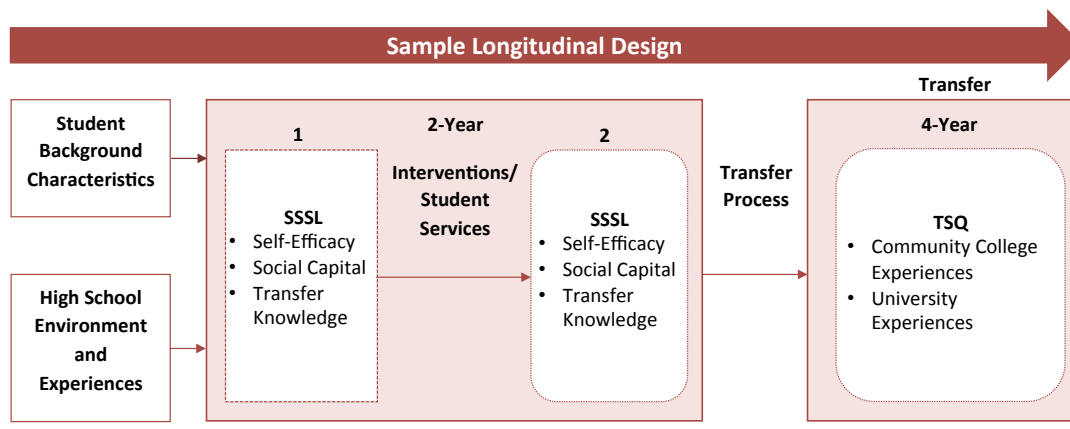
Sample Longitudinal Design

Student Background Characteristics

High School Environment and Experiences

2-Year

1

SSSL
• Self-Efficacy
• Social Capital
• Transfer Knowledge

Interventions/ Student Services

2

SSSL
• Self-Efficacy
• Social Capital
• Transfer Knowledge

Transfer Process

Transfer

4-Year

TSQ
• Community College Experiences
• University Experiences